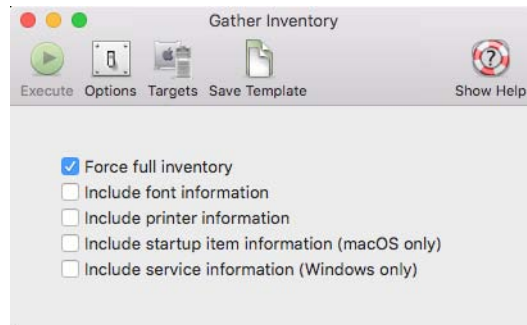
Gather Inventory

Execute Options Targets Save Template Show Help

Force full inventory
Include font information
Include printer information
Include startup item information (macOS only)
Include service information (Windows only)